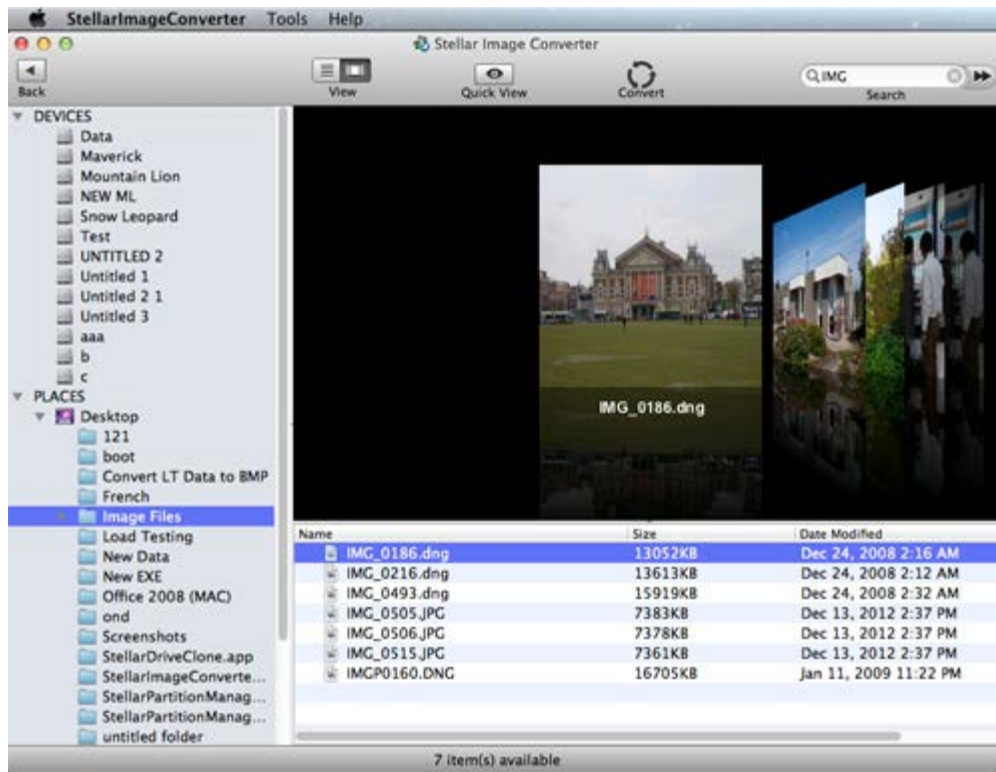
StellarImageConverter Tools Help

Stellar Image Converter

Back

View

Quick View

Convert

IMG

Search

DEVICES
Data
Maverick
Mountain Lion
NEW ML
Snow Leopard
Test
UNTITLED 2
Untitled 1
Untitled 2 1
Untitled 3
aaa
b
c
PLACES
Desktop
121
boot
Convert LT Data to BMP
French
Image Files
Load Testing
New Data
New EXE
Office 2008 (MAC)
ond
Screenshots
StellarDriveClone.app
StellarImageConverte...
StellarPartitionManag...
StellarPartitionManag...
untitled folder

IMG_0186.dng

| Name | Size | Date Modified |
|---|---|---|
| IMG_0186.dng | 13052KB | Dec 24, 2008 2:16 AM |
| IMG_0216.dng | 13613KB | Dec 24, 2008 2:12 AM |
| IMG_0493.dng | 15919KB | Dec 24, 2008 2:32 AM |
| IMG_0505.JPG | 7383KB | Dec 13, 2012 2:37 PM |
| IMG_0506.JPG | 7378KB | Dec 13, 2012 2:37 PM |
| IMG_0515.JPG | 7361KB | Dec 13, 2012 2:37 PM |
| IMGP0160.DNG | 16705KB | Jan 11, 2009 11:22 PM |

7 item(s) available